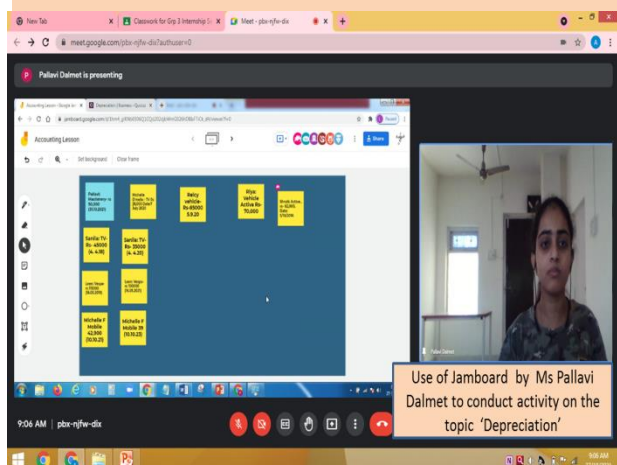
New Tab
Classwork for Grp 3 Internship
Meet - pbx-njfw-dix
meet.google.com/pbx-njfw-dix?authuser=0
Pallavi Dalmet is presenting
Accouting Lesson
Set background
Clear frame
Share
Pallavi Machinery - rs 50,000 (01.10.2021)
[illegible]
Rekiy vehicle- Rs 45000 5.9.20
Riya: Vehicle Active Rs 70,000
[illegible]
Sanila: TV- Rs- 40000 (4. 4.19)
Sanila: TV- Rs- 25000 (4. 4.20)
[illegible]
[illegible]
Michelle F Mobile 42,900 (10.10.21)
Michelle F Mobile 39 (10.10.21)
Pallavi Dalmet
9:06 AM | pbx-njfw-dix
Use of Jamboard by Ms Pallavi Dalmet to conduct activity on the topic 'Depreciation'
9:06 AM